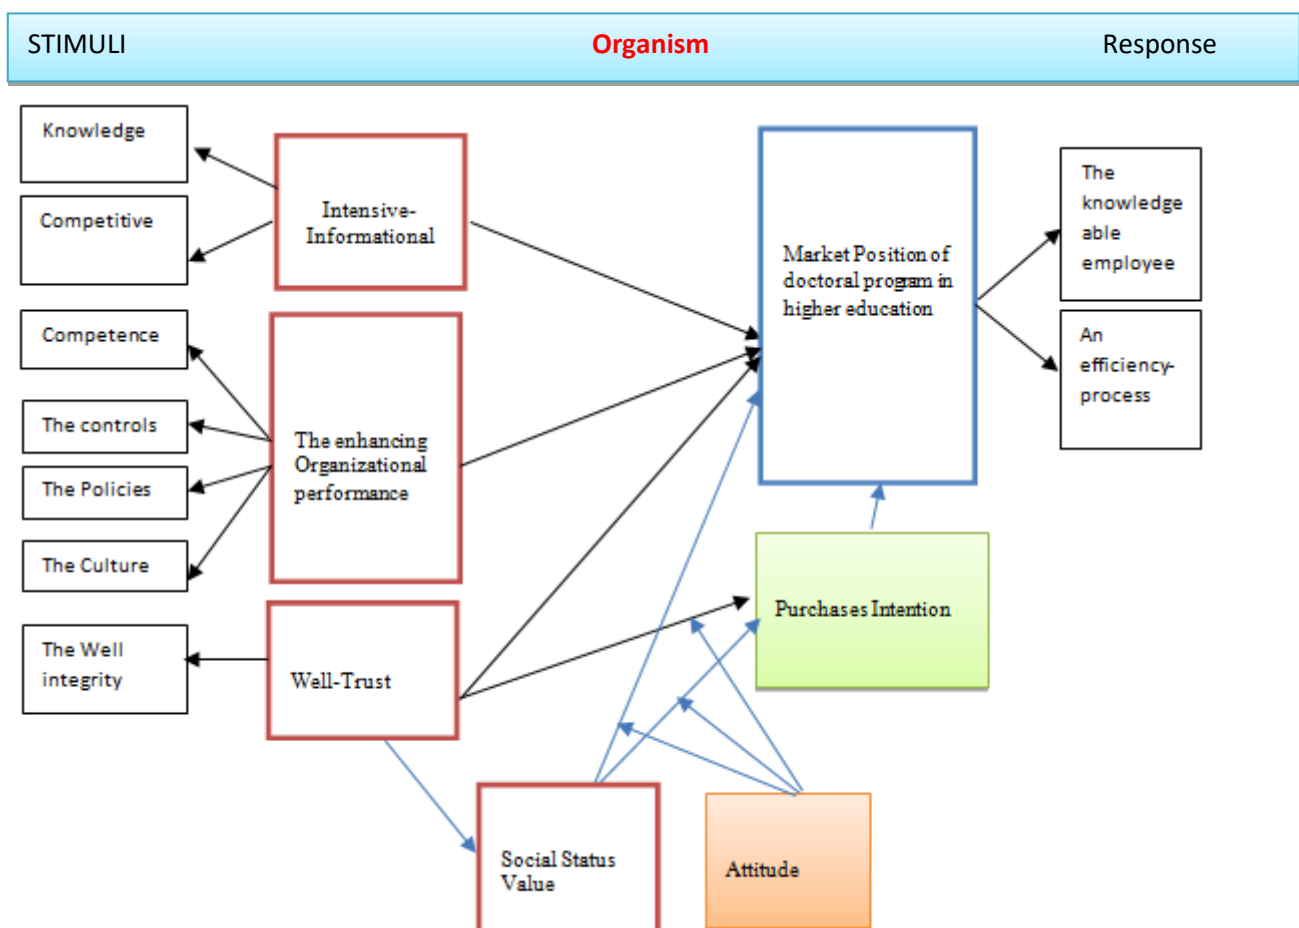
STIMULI Organism Response

Knowledge

Competitive

Intensive-Informational

Competence

The controls

The Policies

The Culture

The enhancing Organizational performance

The Well integrity

Well-Trust

Market Position of doctoral program in higher education

The knowledgeable employee

An efficiency-process

Purchases Intention

Social Status Value

Attitude